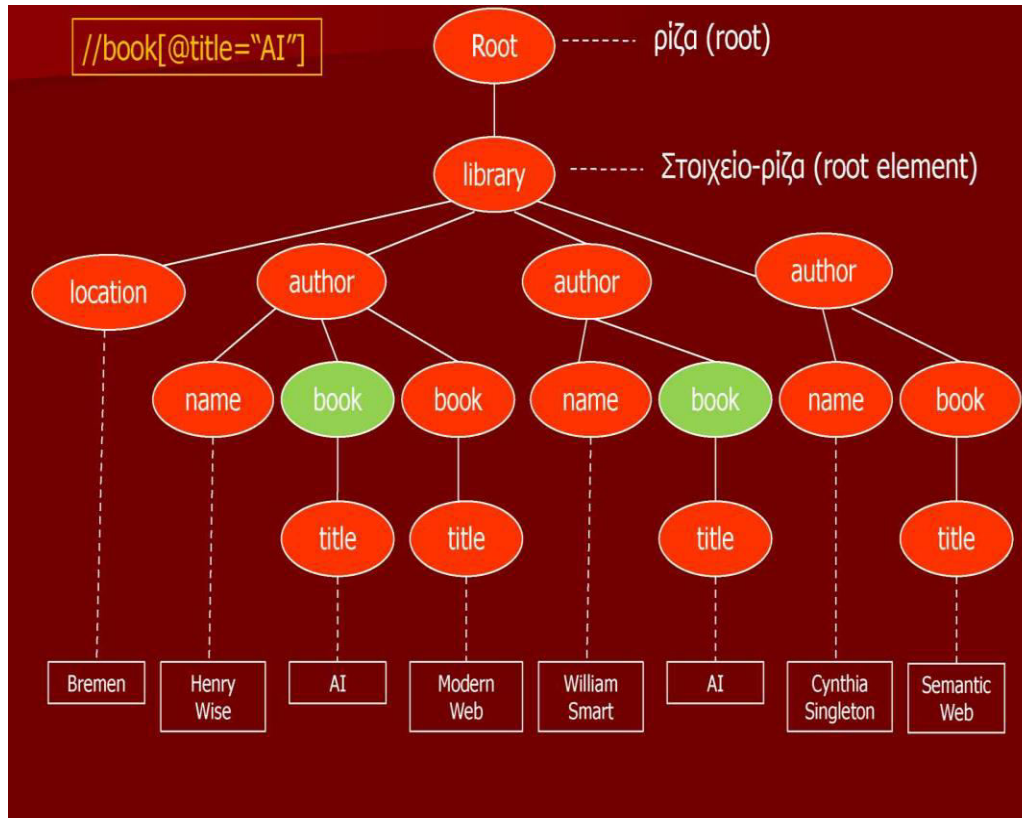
//book[@title="AI"]

Root ------- ρίζα (root)

library ------- Στοιχείο-ρίζα (root element)

location

author

author

author

name

book

book

name

book

name

book

title

title

title

title

Bremen

Henry Wise

AI

Modern Web

William Smart

AI

Cynthia Singleton

Semantic Web